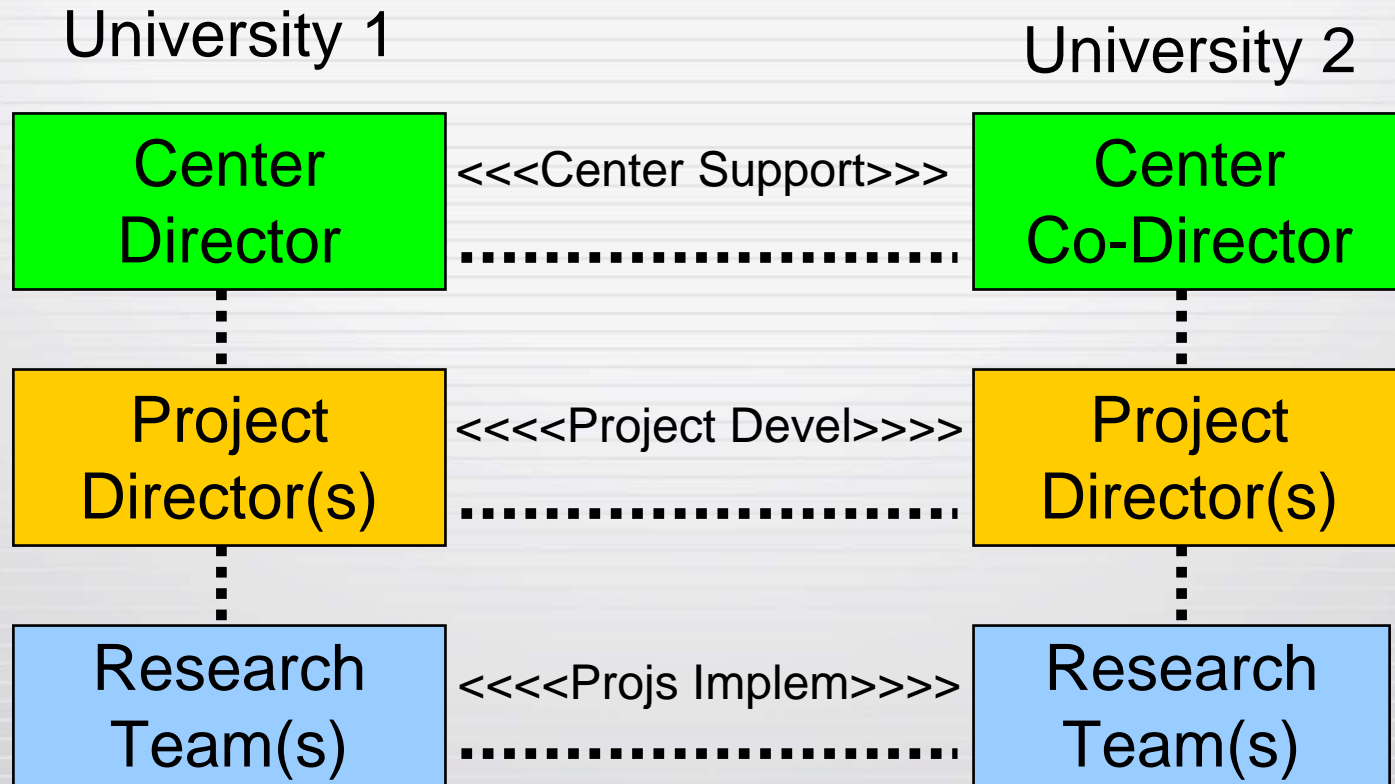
University 1

University 2

Center Director

<<<Center Support>>>

Center Co-Director

Project Director(s)

<<<<Project Devel>>>>

Project Director(s)

Research Team(s)

<<<<Projs Implem>>>>

Research Team(s)